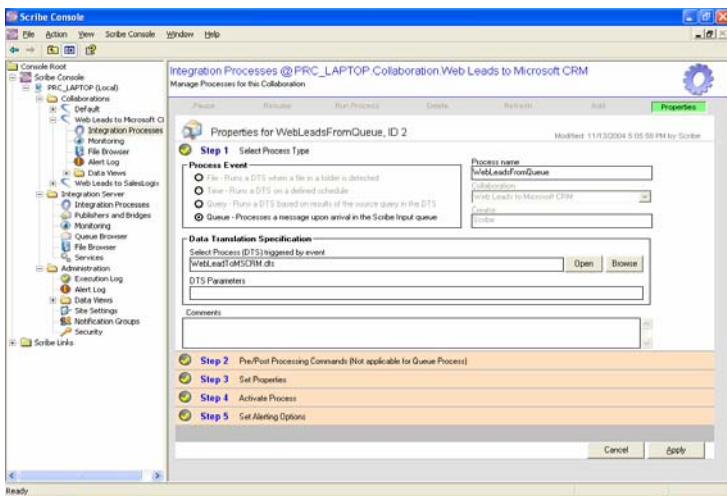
Scribe Console

File Action View Scribe Console Window Help

Console Root
Scribe Console
PRC_LAPTOP (Local)
Collaborations
Default
Web Leads to Microsoft Cl
Integration Processes
Monitoring
File Browser
Alert Log
Data Views
Web Leads to SalesLogix
Integration Server
Integration Processes
Publishers and Bridges
Monitoring
Queue Browser
File Browser
Services
Administration
Execution Log
Alert Log
Data Views
Site Settings
Notification Groups
Security
Scribe Links

Integration Processes @ PRC_LAPTOP.Collaboration.Web Leads to Microsoft CRM
Manage Processes for this Collaboration

Pause Resume Run Process Delete Refresh Add Properties

Properties for WebLeadsFromQueue, ID 2
Modified: 11/13/2004 5:05:50 PM by Scribe

Step 1 Select Process Type

Process Event
File - Runs a DTS when a file in a directory is detected
Time - Runs a DTS on a defined schedule
Query - Runs a DTS based on results of the source query in the DTS
Queue - Processes a message upon arrival in the Scribe Input queue

Process name
WebLeadsFromQueue
Collaboration
Web Leads to Microsoft CRM
Creator
Scribe

Data Translation Specification
Select Process (DTS) triggered by event
WebLeadToMSCRM.dts
Open Browse
DTS Parameters

Comments

Step 2 Pre/Post Processing Commands (Not applicable for Queue Process)
Step 3 Set Properties
Step 4 Activate Process
Step 5 Set Alerting Options

Cancel Apply

Ready